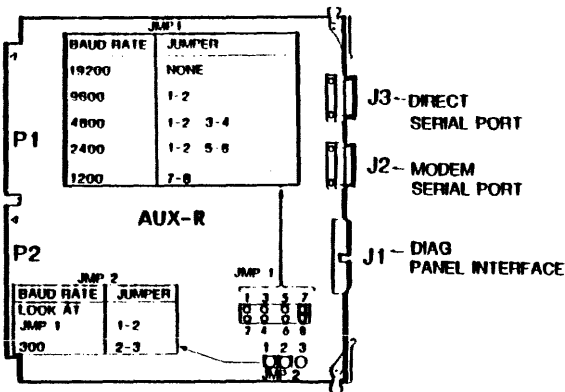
JMP 1

| BAUD RATE | JUMPER |
|---|---|
| 19200 | NONE |
| 9600 | 1-2 |
| 4800 | 1-2 3-4 |
| 2400 | 1-2 5-6 |
| 1200 | 7-8 |

P1

AUX-R

P2

JMP 2

| BAUD RATE | JUMPER |
|---|---|
| LOOK AT JMP 1 | 1-2 |
| 300 | 2-3 |

JMP 1

1 3 5 7

2 4 6 8

1 2 3

JMP 2

J3 – DIRECT SERIAL PORT

J2 – MODEM SERIAL PORT

J1 – DIAG PANEL INTERFACE